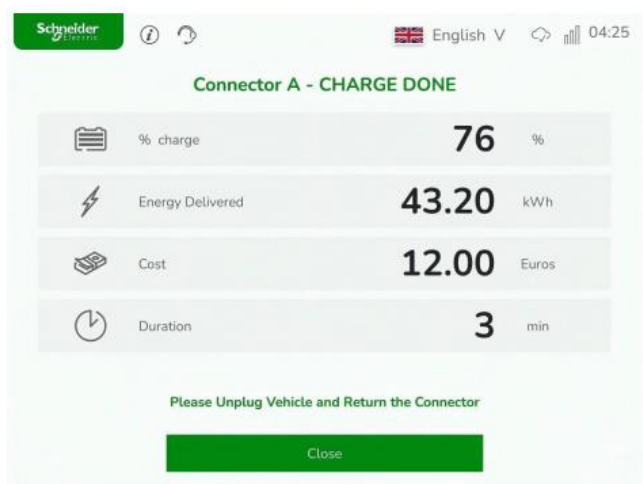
Schneider Electric

English V

04:25

Connector A - CHARGE DONE

| | | | |
|---|---|---|---|
| | % charge | 76 | % |
| | Energy Delivered | 43.20 | kWh |
| | Cost | 12.00 | Euros |
| | Duration | 3 | min |

Please Unplug Vehicle and Return the Connector

Close